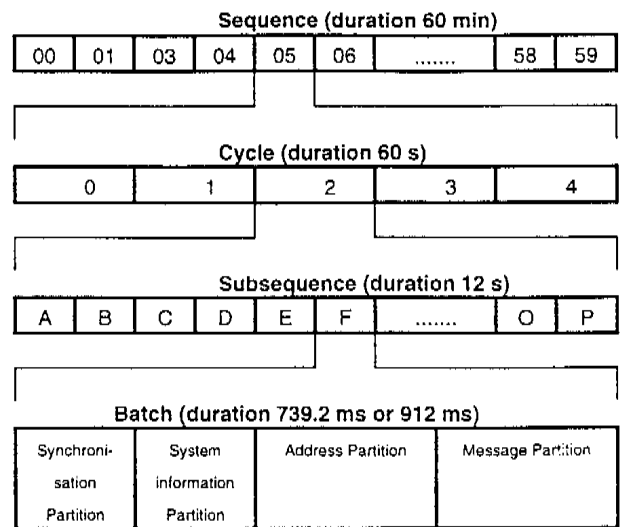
Sequence (duration 60 min)

| 00 | 01 | 03 | 04 | 05 | 06 | ....... | 58 | 59 |
|---|---|---|---|---|---|---|---|---|

Cycle (duration 60 s)

| 0 | 1 | 2 | 3 | 4 |
|---|---|---|---|---|

Subsequence (duration 12 s)

| A | B | C | D | E | F | ....... | O | P |
|---|---|---|---|---|---|---|---|---|

Batch (duration 739.2 ms or 912 ms)

| Synchronisation Partition | System information Partition | Address Partition | Message Partition |
|---|---|---|---|